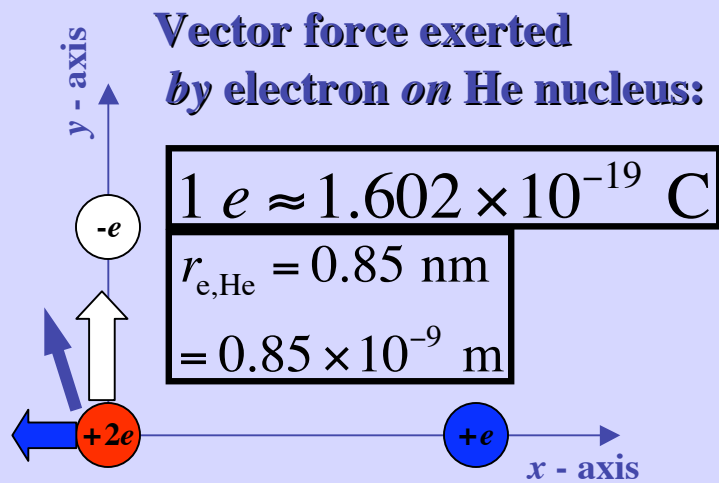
Vector force exerted *by* electron *on* He nucleus:

$y$ - axis

$1\ e \approx 1.602 \times 10^{-19}\ \text{C}$

$r_{\text{e,He}} = 0.85\ \text{nm}$

$= 0.85 \times 10^{-9}\ \text{m}$

-$e$

+2$e$

+$e$

$x$ - axis